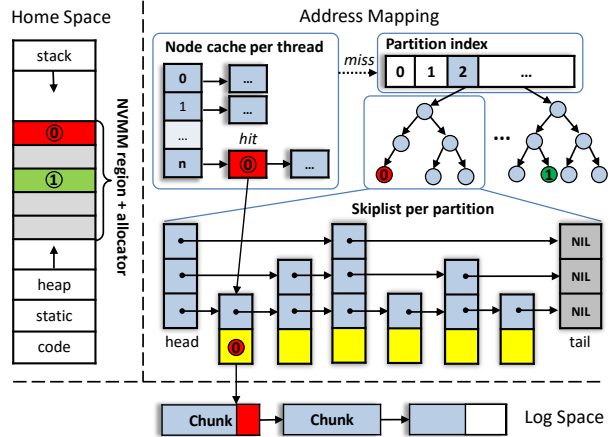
Home Space

stack

⓪

①

heap

static

code

NVMM region + allocator

Address Mapping

Node cache per thread

0 ...

1 ...

...

n ⓪ ...

hit

miss

Partition index

0 1 2 ...

⓪

①

...

Skiplist per partition

NIL

NIL

NIL

head

⓪

tail

Chunk

Chunk

Log Space